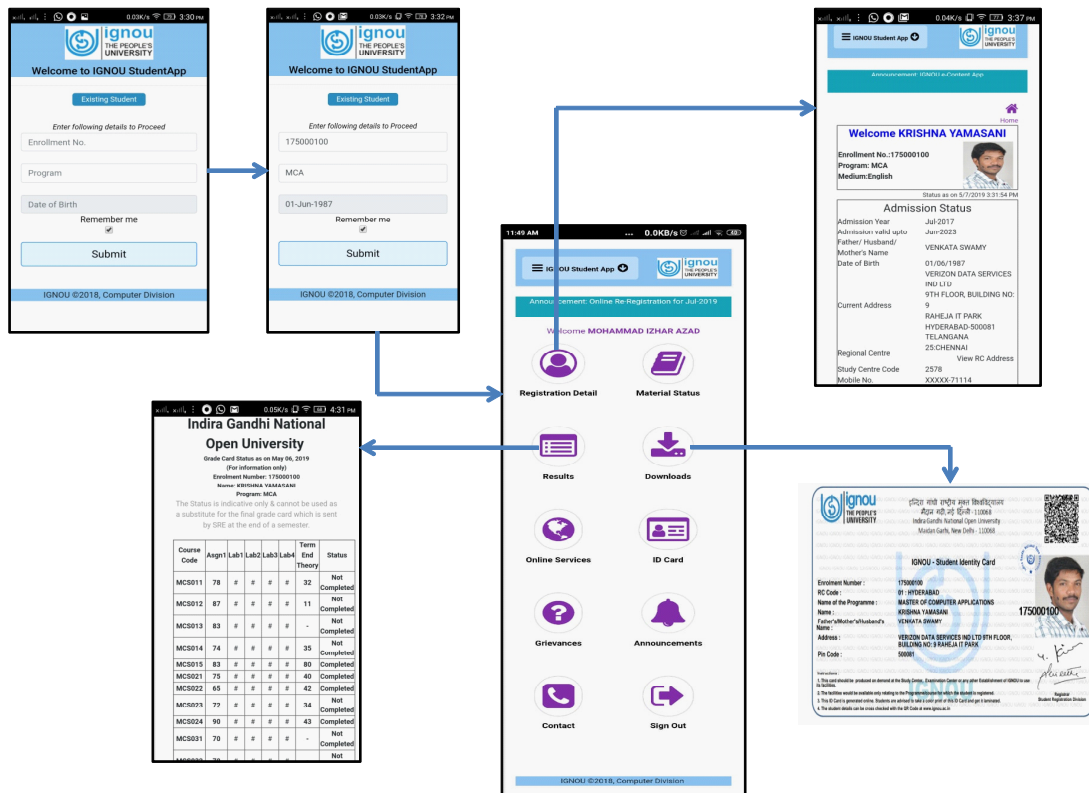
0.03K/s 3:30 PM

ignou THE PEOPLE'S UNIVERSITY

Welcome to IGNOU StudentApp

Existing Student

Enter following details to Proceed

Enrollment No.

Program

Date of Birth

Remember me

Submit

IGNOU ©2018, Computer Division

0.03K/s 3:32 PM

ignou THE PEOPLE'S UNIVERSITY

Welcome to IGNOU StudentApp

Existing Student

Enter following details to Proceed

175000100

MCA

01-Jun-1987

Remember me

Submit

IGNOU ©2018, Computer Division

0.04K/s 3:37 PM

IGNOU Student App

ignou THE PEOPLE'S UNIVERSITY

Announcement: IGNOU e-Content App

Home

Welcome KRISHNA YAMASANI

Enrollment No.:175000100
Program: MCA
Medium:English

Status as on 5/7/2019 3:31:54 PM

Admission Status

| | |
|---|---|
| Admission Year | Jul-2017 |
| Admission valid upto | Jun-2023 |
| Father/ Husband/ Mother's Name | VENKATA SWAMY |
| Date of Birth | 01/06/1987 |
| Current Address | VERIZON DATA SERVICES IND LTD 9TH FLOOR, BUILDING NO: 9 RAHEJA IT PARK HYDERABAD-500081 TELANGANA |
| Regional Centre | 25:CHENNAI View RC Address |
| Study Centre Code | 2578 |
| Mobile No. | XXXXX-71114 |

11:49 AM 0.0KB/s

IGNOU Student App

ignou THE PEOPLE'S UNIVERSITY

Announcement: Online Re-Registration for Jul-2019

Welcome MOHAMMAD IZHAR AZAD

Registration Detail

Material Status

Results

Downloads

Online Services

ID Card

Grievances

Announcements

Contact

Sign Out

IGNOU ©2018, Computer Division

0.05K/s 4:31 PM

Indira Gandhi National Open University

Grade Card Status as on May 06, 2019
(For information only)
Enrolment Number: 175000100
Name: KRISHNA YAMASANI
Program: MCA

The Status is indicative only & cannot be used as a substitute for the final grade card which is sent by SRE at the end of a semester.

| Course Code | Asgn1 | Lab1 | Lab2 | Lab3 | Lab4 | Term End Theory | Status |
|---|---|---|---|---|---|---|---|
| MCS011 | 78 | # | # | # | # | 32 | Not Completed |
| MCS012 | 87 | # | # | # | # | 11 | Not Completed |
| MCS013 | 83 | # | # | # | # | - | Not Completed |
| MCS014 | 74 | # | # | # | # | 35 | Not Completed |
| MCS015 | 83 | # | # | # | # | 80 | Completed |
| MCS021 | 75 | # | # | # | # | 40 | Completed |
| MCS022 | 65 | # | # | # | # | 42 | Completed |
| MCS023 | 72 | # | # | # | # | 34 | Not Completed |
| MCS024 | 90 | # | # | # | # | 43 | Completed |
| MCS031 | 70 | # | # | # | # | - | Not Completed |
| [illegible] | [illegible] | | | | | | Not |

ignou THE PEOPLE'S UNIVERSITY

इन्दिरा गांधी राष्ट्रीय मुक्त विश्वविद्यालय
मैदान गढ़ी, नई दिल्ली - 110068
Indira Gandhi National Open University
Maidan Garhi, New Delhi - 110068

IGNOU - Student Identity Card

Enrolment Number : 175000100
RC Code : 01 : HYDERABAD
Name of the Programme : MASTER OF COMPUTER APPLICATIONS
Name : KRISHNA YAMASANI
Father's/Mother's/Husband's Name : VENKATA SWAMY
Address : VERIZON DATA SERVICES IND LTD 9TH FLOOR, BUILDING NO: 9 RAHEJA IT PARK
Pin Code : 500081

175000100

Instructions :
1. This card should be produced on demand at the Study Centre, Examination Centre or any other Establishment of IGNOU to use its facilities.
2. The facilities would be available only relating to the Programme/course for which the student is registered.
3. This ID Card is generated online. Students are advised to take a color print of this ID Card and get it laminated.
4. The student details can be cross checked with the QR Code at www.ignou.ac.in

Registrar
Student Registration Division